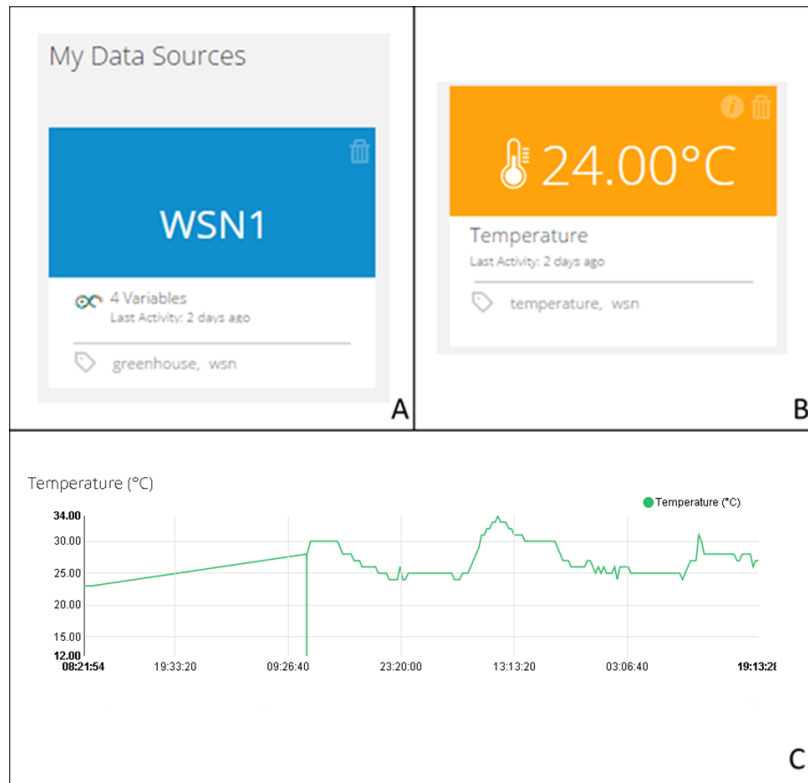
My Data Sources

WSN1

4 Variables
Last Activity: 2 days ago

greenhouse, wsn

A

24.00°C

Temperature
Last Activity: 2 days ago

temperature, wsn

B

Temperature (°C)

Temperature (°C)

34.00
30.00
25.00
20.00
15.00
12.00

08:21:54
19:33:20
09:26:40
23:20:00
13:13:20
03:06:40
19:13:2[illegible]

C